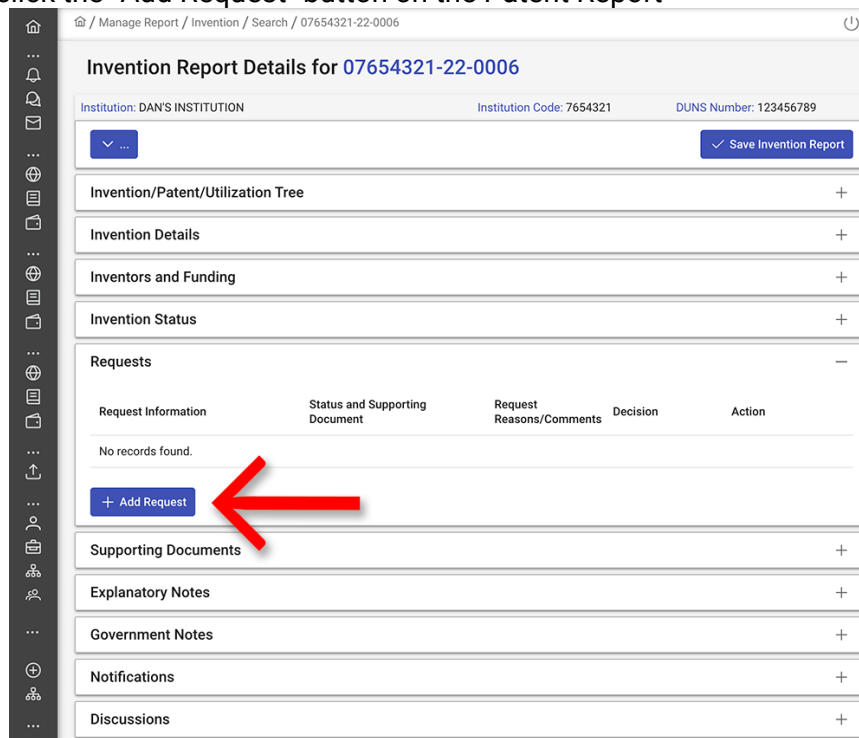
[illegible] "Add Request" button on the Patent Report

/ Manage Report / Invention / Search / 07654321-22-0006

Invention Report Details for 07654321-22-0006

Institution: DAN'S INSTITUTION

Institution Code: 7654321

DUNS Number: 123456789

...

Save Invention Report

Invention/Patent/Utilization Tree

Invention Details

Inventors and Funding

Invention Status

Requests

| Request Information | Status and Supporting Document | Request Reasons/Comments | Decision | Action |
|---|---|---|---|---|
| No records found. | | | | |

+ Add Request

Supporting Documents

Explanatory Notes

Government Notes

Notifications

Discussions